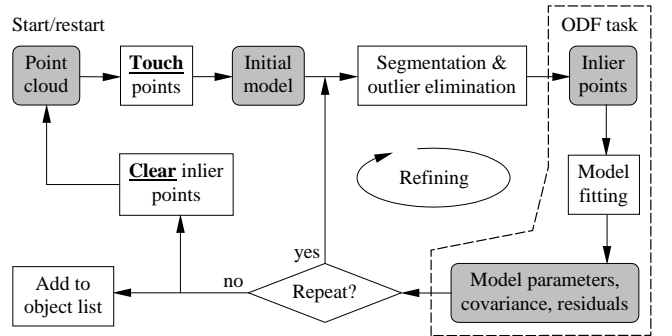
Start/restart

ODF task

Point cloud

Touch points

Initial model

Segmentation & outlier elimination

Inlier points

Clear inlier points

Refining

Model fitting

yes

Add to object list

no

Repeat?

Model parameters, covariance, residuals